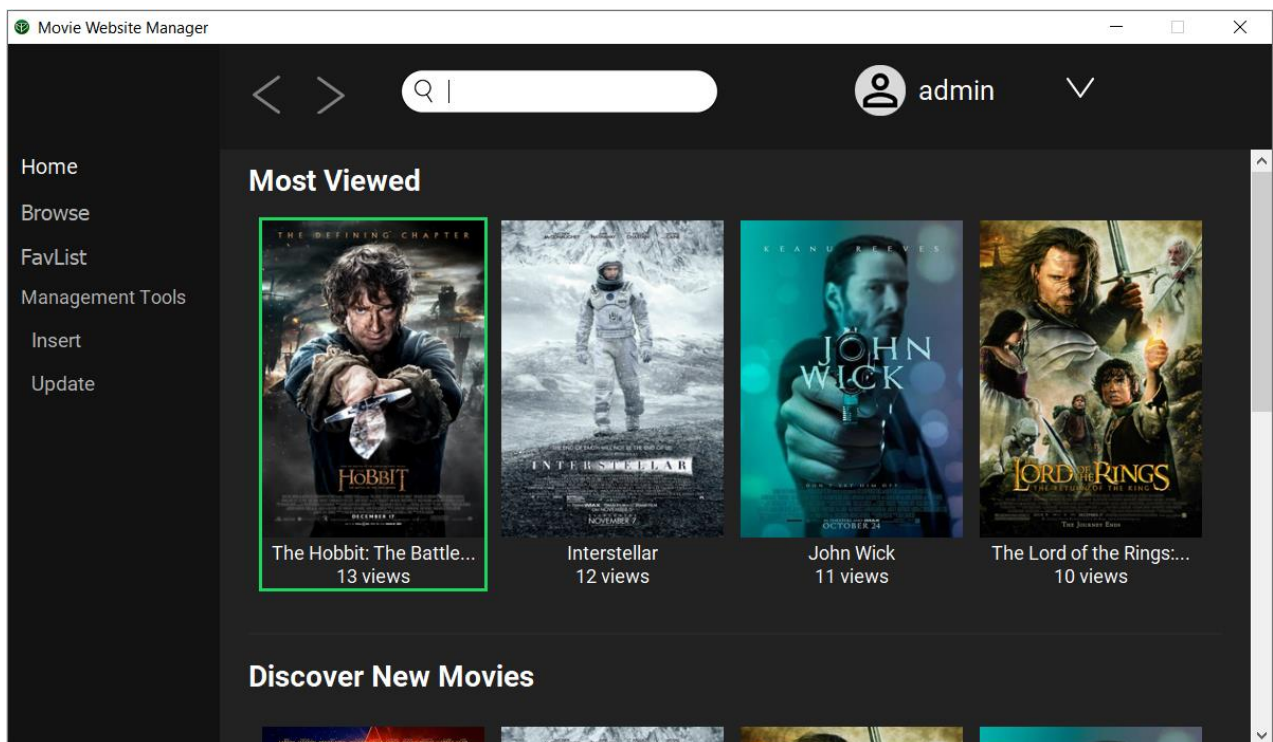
Movie Website Manager

admin

Home
Browse
FavList
Management Tools
Insert
Update

Most Viewed

THE DEFINING CHAPTER
HOBBIT
DECEMBER 17
The Hobbit: The Battle...
13 views

INTERSTELLAR
NOVEMBER 7
Interstellar
12 views

KEANU REEVES
JOHN WICK
OCTOBER 24
John Wick
11 views

THE LORD OF THE RINGS
THE RETURN OF THE KING
The Lord of the Rings:...
10 views

Discover New Movies